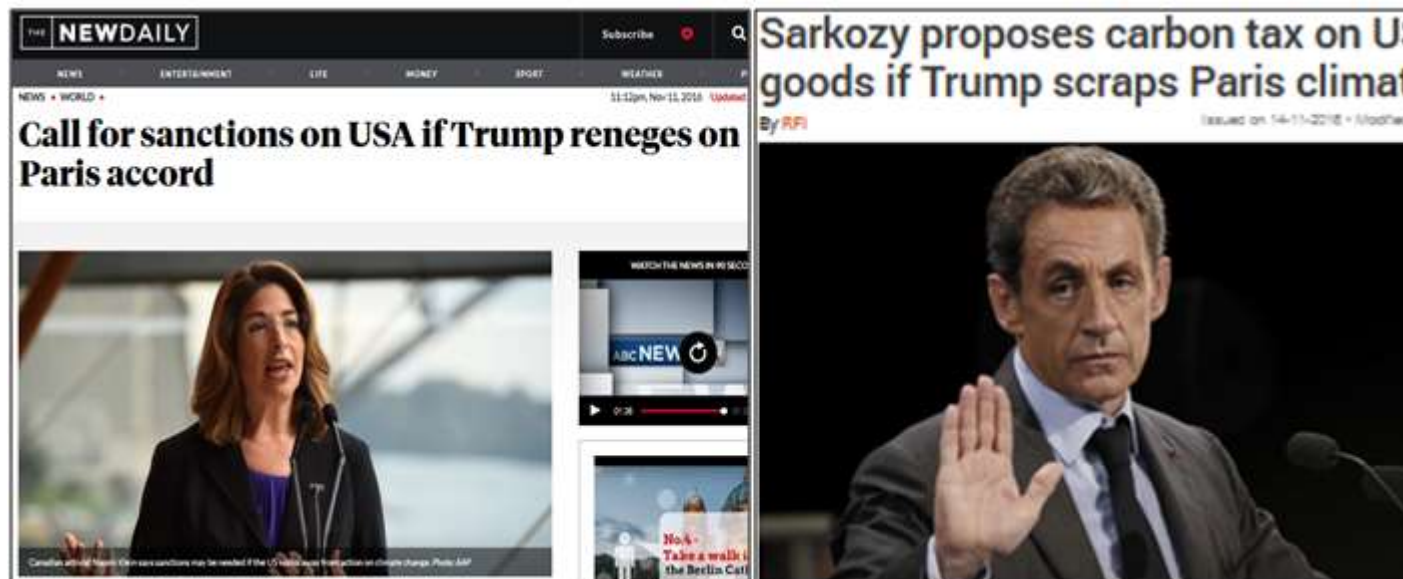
THE NEWDAILY

Subscribe

NEWS ENTERTAINMENT LIFE MONEY SPORT WEATHER

NEWS • WORLD •

11:12pm, Nov 11, 2016 Updated

Call for sanctions on USA if Trump reneges on Paris accord

WATCH THE NEWS IN 90 SECO

ABC NEW

0:38

No. 4 - Take a walk i the Berlin Cat

Canadian activist Naomi Klein says sanctions may be needed if the US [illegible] action on climate change. Photo: AAP

Sarkozy proposes carbon tax on U goods if Trump scraps Paris climat

By RFI

Issued on 14-11-2016 • Modifie